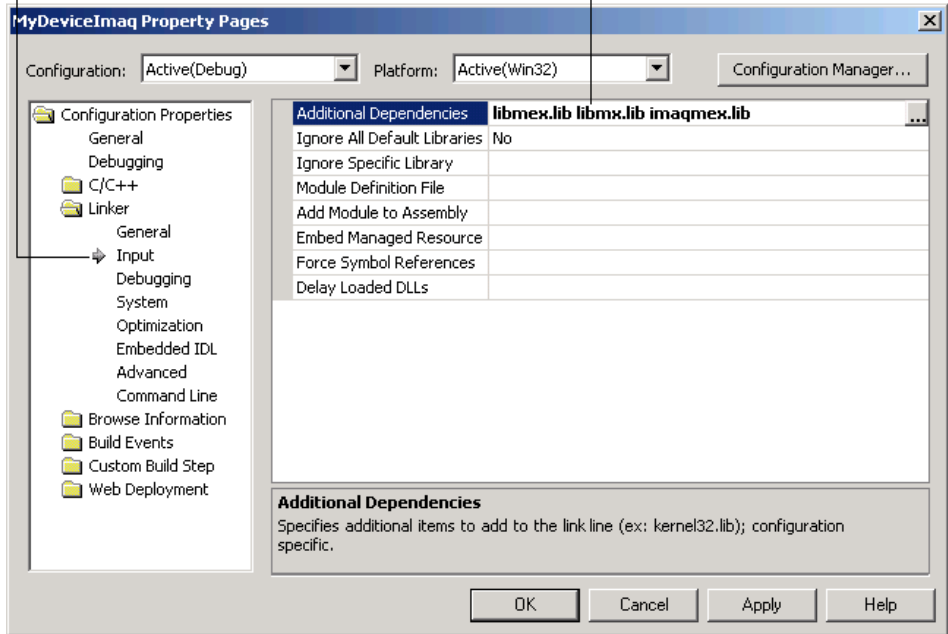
MyDeviceImaq Property Pages

Configuration: Active(Debug)

Platform: Active(Win32)

Configuration Manager...

Configuration Properties
General
Debugging
C/C++
Linker
General
Input
Debugging
System
Optimization
Embedded IDL
Advanced
Command Line
Browse Information
Build Events
Custom Build Step
Web Deployment

| | |
|---|---|
| Additional Dependencies | libmex.lib libmx.lib imaqmex.lib |
| Ignore All Default Libraries | No |
| Ignore Specific Library | |
| Module Definition File | |
| Add Module to Assembly | |
| Embed Managed Resource | |
| Force Symbol References | |
| Delay Loaded DLLs | |

Additional Dependencies
Specifies additional items to add to the link line (ex: kernel32.lib); configuration specific.

OK Cancel Apply Help